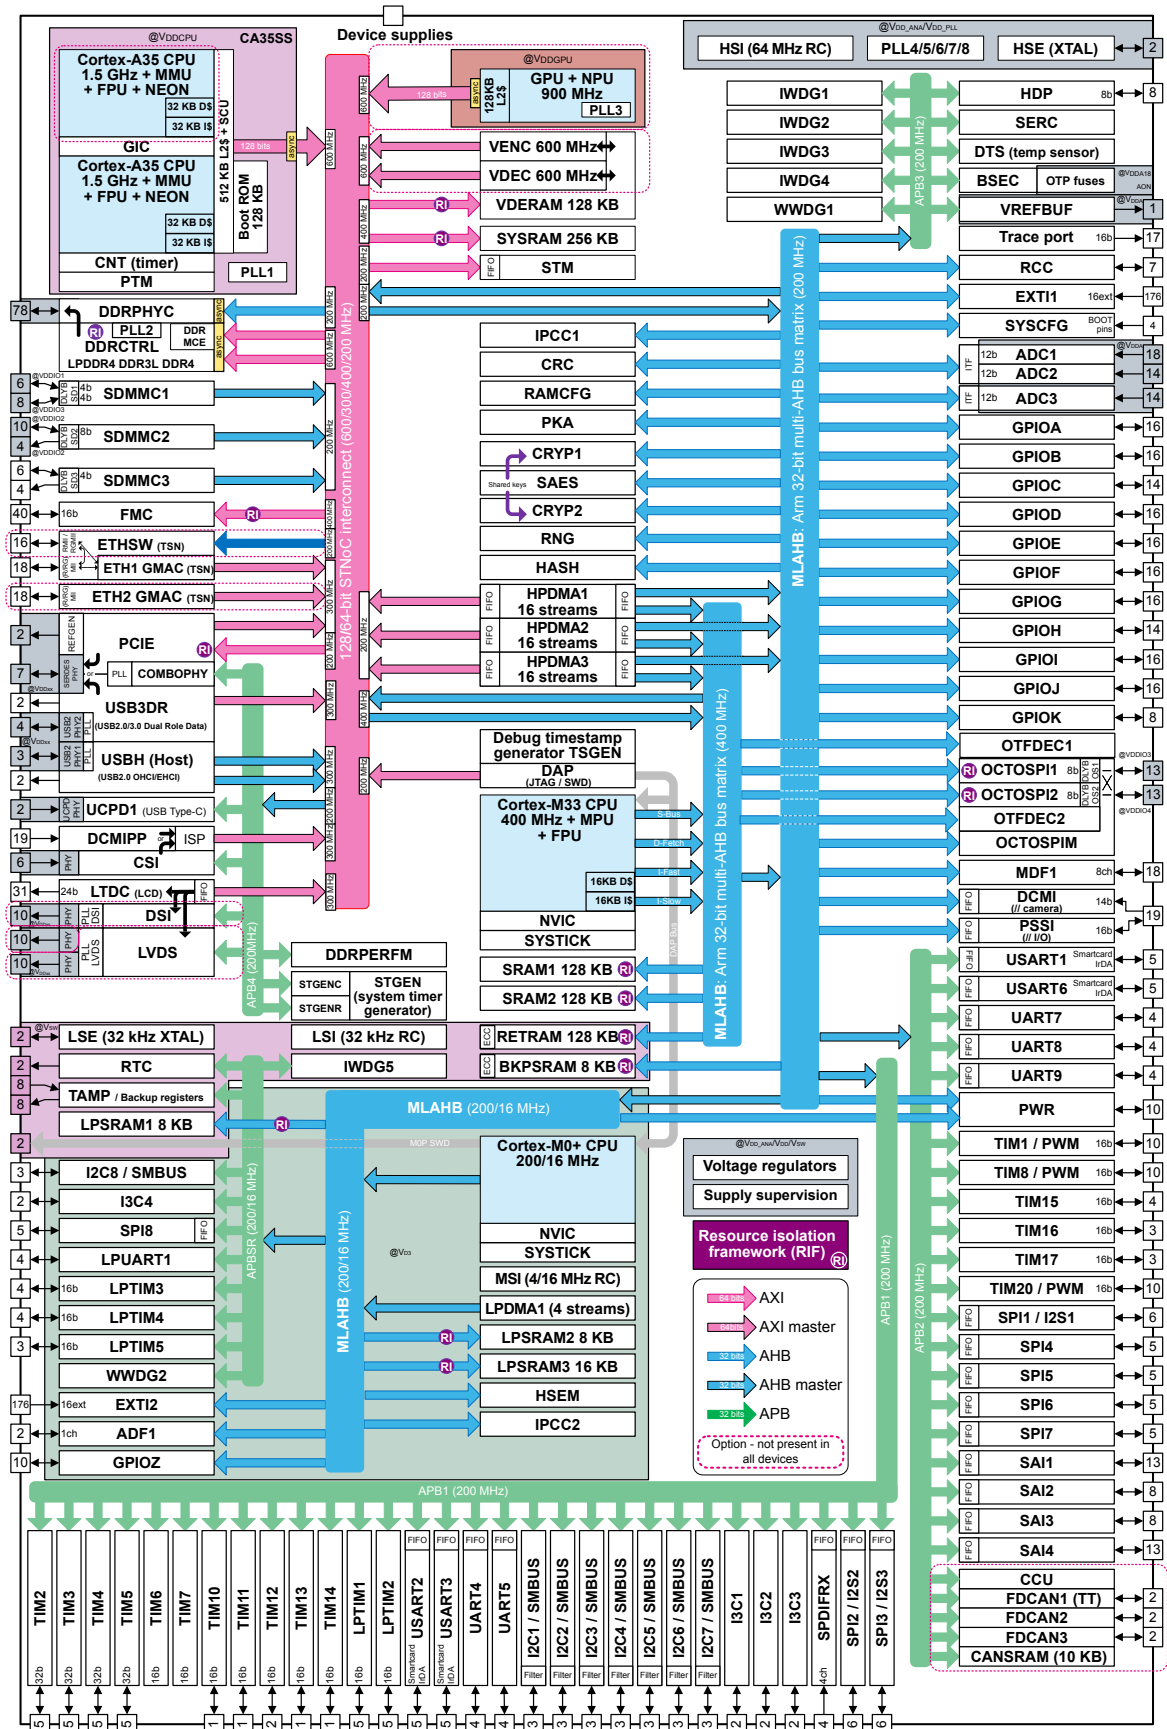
@VDDCPU CA35SS
Cortex-A35 CPU 1.5 GHz + MMU + FPU + NEON
32 KB D$
32 KB I$
GIC
Cortex-A35 CPU 1.5 GHz + MMU + FPU + NEON
32 KB D$
32 KB I$
512 KB L2$ + SCU
Boot ROM 128 KB
CNT (timer)
PTM
PLL1

Device supplies

@VDDGPU
128KB L2$
GPU + NPU 900 MHz
PLL3
VENC 600 MHz
VDEC 600 MHz
VDERAM 128 KB
SYSRAM 256 KB
STM

@VDD_ANA/VDD_PLL
HSI (64 MHz RC)
PLL4/5/6/7/8
HSE (XTAL)
2

IWDG1
IWDG2
IWDG3
IWDG4
WWDG1
APB3 (200 MHz)
HDP 8b 8
SERC
DTS (temp sensor)
BSEC OTP fuses
VREFBUF 1
Trace port 16b 17
RCC 7
EXTI1 16ext 176
SYSCFG BOOT pins 4
ADC1 12b 18
ADC2 12b 14
ADC3 12b 14
GPIOA 16
GPIOB 16
GPIOC 14
GPIOD 16
GPIOE 16
GPIOF 16
GPIOG 16
GPIOH 14
GPIOI 16
GPIOJ 16
GPIOK 8
OTFDEC1
OCTOSPI1 8b 13
OCTOSPI2 8b 13
OTFDEC2
OCTOSPIM
MDF1 8ch 18
DCMI (// camera) 14b
PSSI (// I/O) 16b 19
USART1 Smartcard IrDA 5
USART6 Smartcard IrDA 5
UART7 4
UART8 4
UART9 4
PWR 10
TIM1 / PWM 16b 10
TIM8 / PWM 16b 10
TIM15 16b 4
TIM16 16b 3
TIM17 16b 3
TIM20 / PWM 16b 10
SPI1 / I2S1 6
SPI4 5
SPI5 5
SPI6 5
SPI7 5
SAI1 13
SAI2 8
SAI3 8
SAI4 13
CCU
FDCAN1 (TT) 2
FDCAN2 2
FDCAN3 2
CANSRAM (10 KB)

78 DDRPHYC
PLL2
DDRCTRL
DDR MCE
LPDDR4 DDR3L DDR4
6 8 SDMMC1
10 4 SDMMC2
6 4 SDMMC3
40 FMC 16b
16 ETHSW (TSN)
18 ETH1 GMAC (TSN)
18 ETH2 GMAC (TSN)
2 PCIE
7 COMBOPHY
2 USB3DR (USB2.0/3.0 Dual Role Data)
4
3 USBH (Host) (USB2.0 OHCI/EHCI)
2
2 UCPD1 (USB Type-C)
19 DCMIPP ISP
6 CSI
31 LTDC (LCD) 24b
10 DSI
10 LVDS
10

128/64-bit STNoC interconnect (600/300/400/200 MHz)

IPCC1
CRC
RAMCFG
PKA
CRYP1
Shared keys SAES
CRYP2
RNG
HASH
HPDMA1 16 streams
HPDMA2 16 streams
HPDMA3 16 streams
Debug timestamp generator TSGEN
DAP (JTAG / SWD)
Cortex-M33 CPU 400 MHz + MPU + FPU
16KB D$
16KB I$
NVIC
SYSTICK
SRAM1 128 KB
SRAM2 128 KB
MLAHB: Arm 32-bit multi-AHB bus matrix (400 MHz)
MLAHB: Arm 32-bit multi-AHB bus matrix (200 MHz)

DDRPERFM
STGENC
STGENR
STGEN (system timer generator)
APB4 (200MHz)

2 LSE (32 kHz XTAL)
LSI (32 kHz RC)
RETRAM 128 KB
2 RTC
IWDG5
BKPSRAM 8 KB
8 TAMP / Backup registers
8 LPSRAM1 8 KB
2
MLAHB (200/16 MHz)
Cortex-M0+ CPU 200/16 MHz
NVIC
SYSTICK
MSI (4/16 MHz RC)
LPDMA1 (4 streams)
LPSRAM2 8 KB
LPSRAM3 16 KB
HSEM
IPCC2
MLAHB (200/16 MHz)
APBSR (200/16 MHz)
3 I2C8 / SMBUS
2 I3C4
5 SPI8
4 LPUART1
4 LPTIM3 16b
4 LPTIM4 16b
3 LPTIM5 16b
WWDG2
176 EXTI2 16ext
2 ADF1 1ch
10 GPIOZ

@VDD_ANA/VDD/VSW
Voltage regulators
Supply supervision
Resource isolation framework (RIF)
AXI
AXI master
AHB
AHB master
APB
Option - not present in all devices

APB1 (200 MHz)
APB2 (200 MHz)
APB1 (200 MHz)

TIM2 32b
TIM3 32b
TIM4 32b
TIM5 32b
TIM6 16b
TIM7 16b
TIM10 16b
TIM11 16b
TIM12 16b
TIM13 16b
TIM14 16b
LPTIM1 16b
LPTIM2 16b
USART2 Smartcard IrDA
USART3 Smartcard IrDA
UART4
UART5
I2C1 / SMBUS
I2C2 / SMBUS
I2C3 / SMBUS
I2C4 / SMBUS
I2C5 / SMBUS
I2C6 / SMBUS
I2C7 / SMBUS
I3C1
I3C2
I3C3
SPDIFRX 4ch
SPI2 / I2S2
SPI3 / I2S3
5 5 5 5 1 1 2 2 2 2 2 2 2 5 5 4 4 3 3 3 3 3 3 3 2 2 2 4 6 6